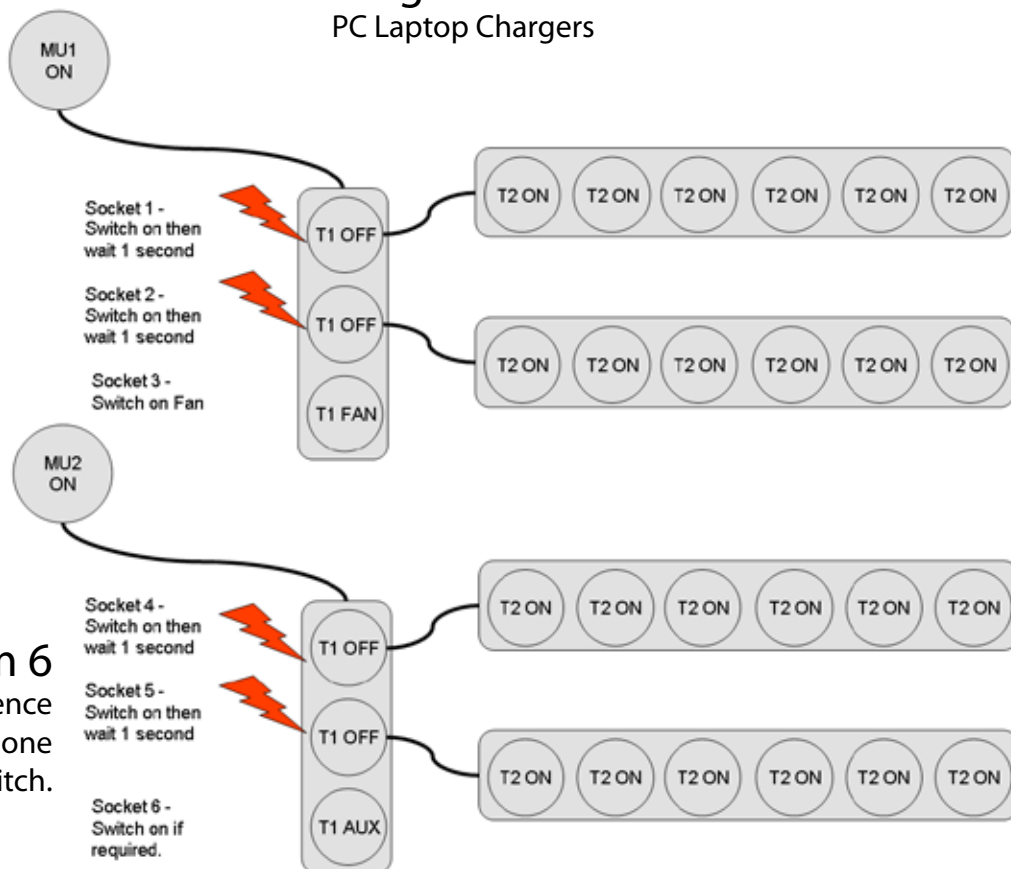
PC Laptop Chargers

MU1 ON

Socket 1 - Switch on then wait 1 second

T1 OFF

T2 ON T2 ON T2 ON T2 ON T2 ON T2 ON

Socket 2 - Switch on then wait 1 second

T1 OFF

T2 ON T2 ON T2 ON T2 ON T2 ON T2 ON

Socket 3 - Switch on Fan

T1 FAN

MU2 ON

Socket 4 - Switch on then wait 1 second

T1 OFF

T2 ON T2 ON T2 ON T2 ON T2 ON T2 ON

n 6
ence
one
itch.

Socket 5 - Switch on then wait 1 second

T1 OFF

T2 ON T2 ON T2 ON T2 ON T2 ON T2 ON

Socket 6 - Switch on if required.

T1 AUX